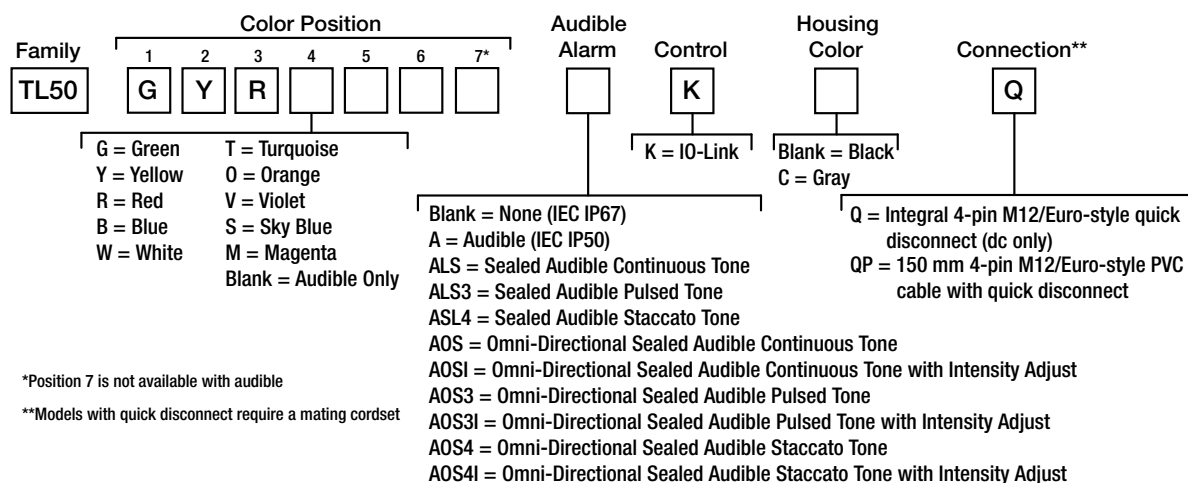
Family

TL50

Color Position

1 2 3 4 5 6 7*

G Y R

G = Green
Y = Yellow
R = Red
B = Blue
W = White

T = Turquoise
O = Orange
V = Violet
S = Sky Blue
M = Magenta
Blank = Audible Only

Audible Alarm

Blank = None (IEC IP67)
A = Audible (IEC IP50)
ALS = Sealed Audible Continuous Tone
ALS3 = Sealed Audible Pulsed Tone
ASL4 = Sealed Audible Staccato Tone
AOS = Omni-Directional Sealed Audible Continuous Tone
AOSI = Omni-Directional Sealed Audible Continuous Tone with Intensity Adjust
AOS3 = Omni-Directional Sealed Audible Pulsed Tone
AOS3I = Omni-Directional Sealed Audible Pulsed Tone with Intensity Adjust
AOS4 = Omni-Directional Sealed Audible Staccato Tone
AOS4I = Omni-Directional Sealed Audible Staccato Tone with Intensity Adjust

Control

K

K = IO-Link

Housing Color

Blank = Black
C = Gray

Connection**

Q

Q = Integral 4-pin M12/Euro-style quick disconnect (dc only)
QP = 150 mm 4-pin M12/Euro-style PVC cable with quick disconnect

*Position 7 is not available with audible

**Models with quick disconnect require a mating cordset